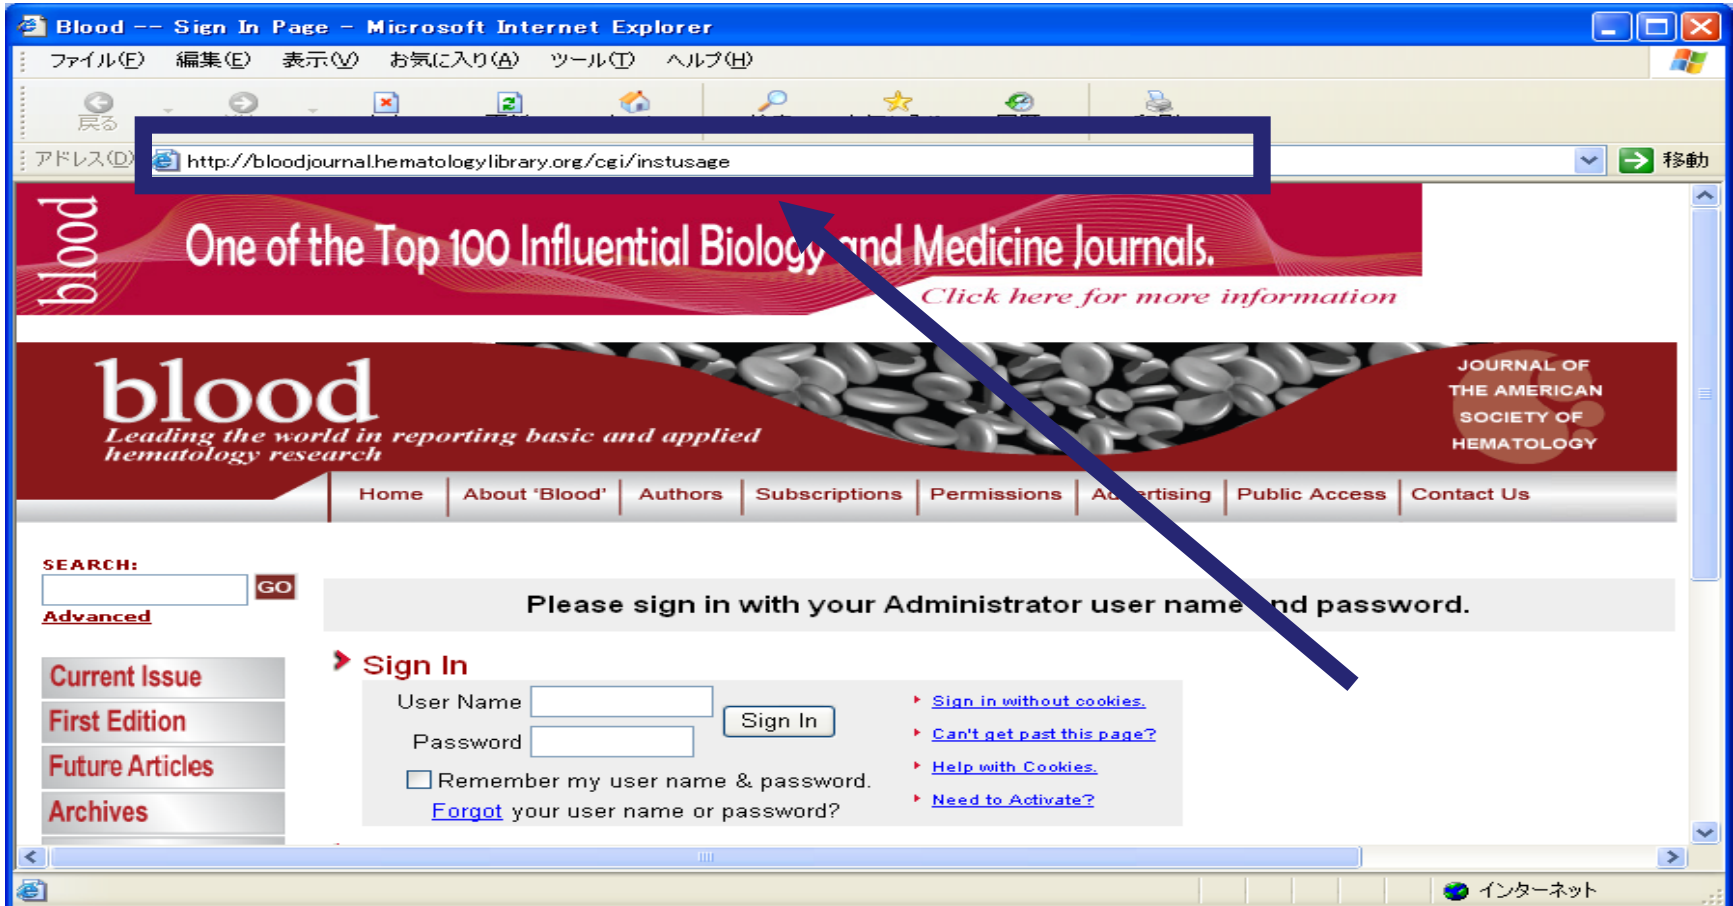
Blood -- Sign In Page - Microsoft Internet Explorer

ファイル(F) 編集(E) 表示(V) お気に入り(A) ツール(T) ヘルプ(H)

戻る

アドレス(D) http://bloodjournal.hematologylibrary.org/cgi/instusage

移動

blood

One of the Top 100 Influential Biology and Medicine Journals.

Click here for more information

blood

Leading the world in reporting basic and applied hematology research

JOURNAL OF THE AMERICAN SOCIETY OF HEMATOLOGY

Home | About 'Blood' | Authors | Subscriptions | Permissions | Advertising | Public Access | Contact Us

SEARCH:

GO

Advanced

Current Issue

First Edition

Future Articles

Archives

Please sign in with your Administrator user name and password.

Sign In

User Name

Password

Sign In

Remember my user name & password.

Forgot your user name or password?

Sign in without cookies.

Can't get past this page?

Help with Cookies.

Need to Activate?

インターネット